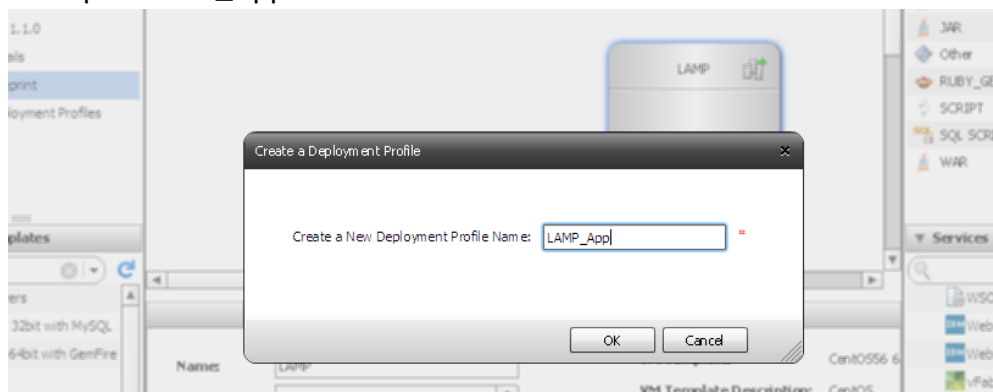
1.1.0
ails
print
loyment Profiles
plates
ers
32bit with MySQL
64bit with GemFire
Name:
LAMP
LAMP
JAR
Other
RUBY_GE
SCRIPT
SQL SCR
WAR
Services
WSC
Web
Web
vFab
CentOS56 6
VM Template Description:
CentOS

Create a Deployment Profile
Create a New Deployment Profile Name: LAMP_App *
OK
Cancel